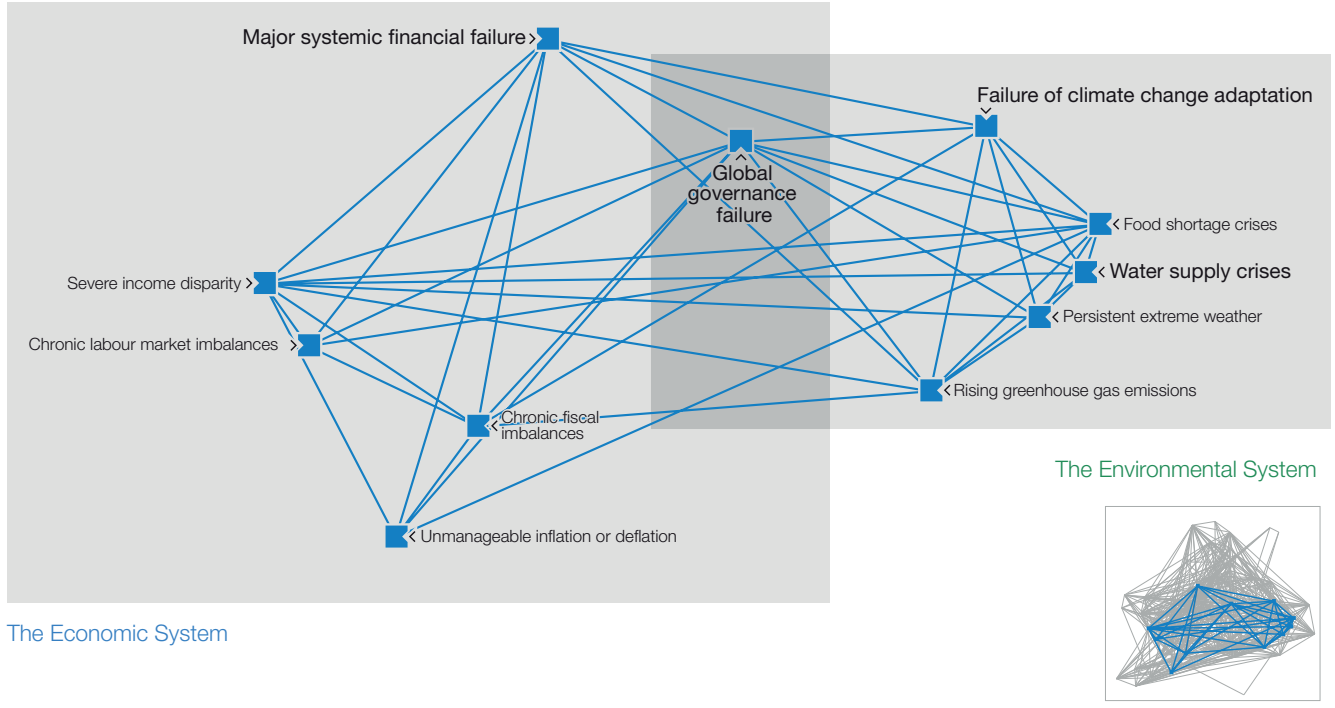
Major systemic financial failure

Failure of climate change adaptation

Global governance failure

Food shortage crises

Water supply crises

Severe income disparity

Persistent extreme weather

Chronic labour market imbalances

Rising greenhouse gas emissions

Chronic fiscal imbalances

The Environmental System

Unmanageable inflation or deflation

The Economic System